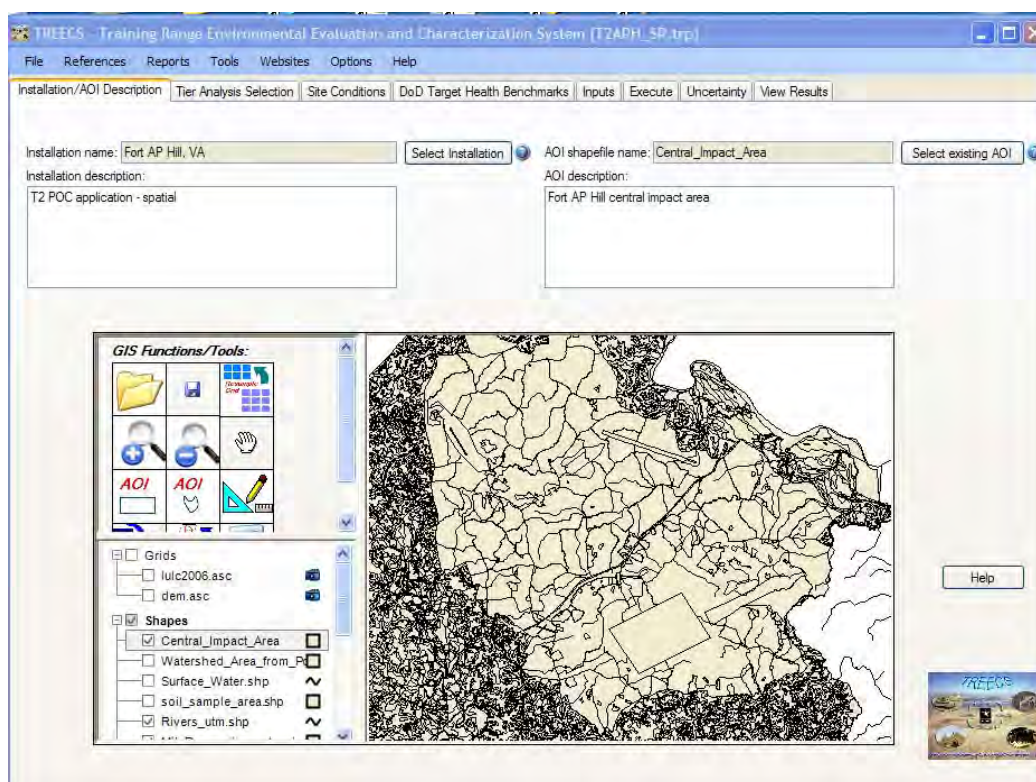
TREECS - Training Range Environmental Evaluation and Characterization System (T2APH_SP.trp)

File References Reports Tools Websites Options Help

Installation/AOI Description | Tier Analysis Selection | Site Conditions | DoD Target Health Benchmarks | Inputs | Execute | Uncertainty | View Results

Installation name: Fort AP Hill, VA
Select Installation
AOI shapefile name: Central_Impact_Area
Select existing AOI

Installation description:
T2 POC application - spatial

AOI description:
Fort AP Hill central impact area

GIS Functions/Tools:

Rectangular Grid

AOI AOI

Grids
lulc2006.asc
dem.asc
Shapes
Central_Impact_Area
Watershed_Area_from_P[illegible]
Surface_Water.shp
soil_sample_area.shp
Rivers_utm.shp

Help

TREECS